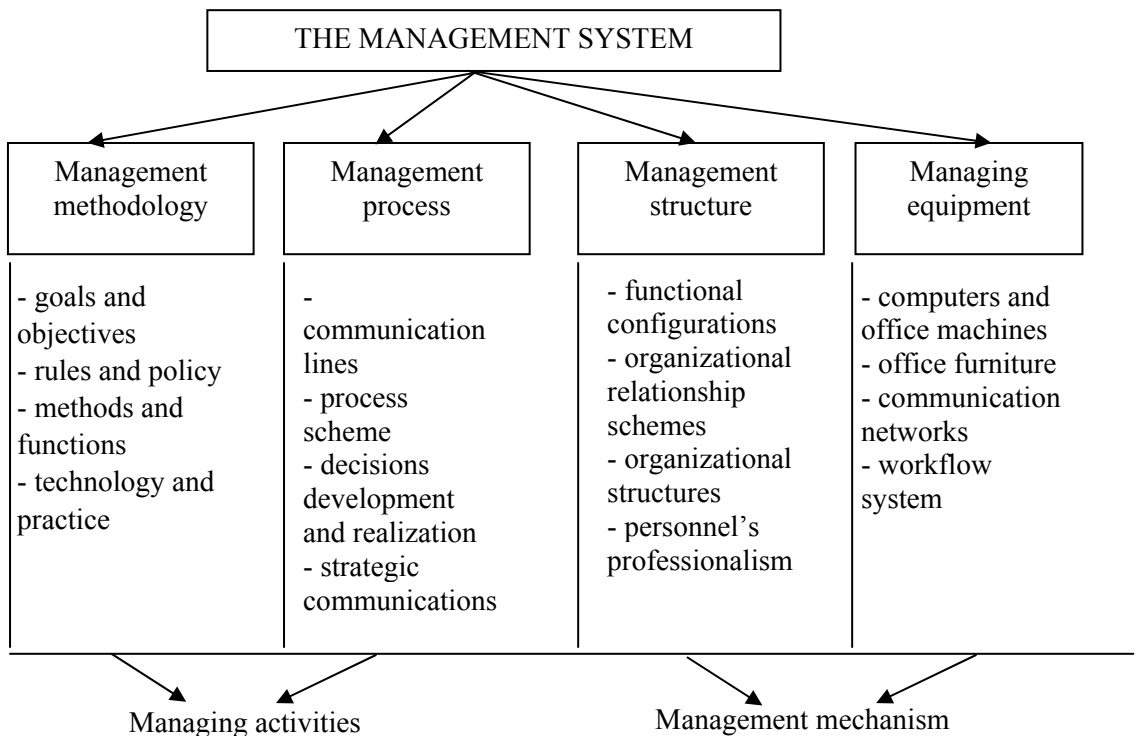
THE MANAGEMENT SYSTEM

Management methodology

Management process

Management structure

Managing equipment

- goals and objectives
- rules and policy
- methods and functions
- technology and practice

- communication lines
- process scheme
- decisions development and realization
- strategic communications

- functional configurations
- organizational relationship schemes
- organizational structures
- personnel's professionalism

- computers and office machines
- office furniture
- communication networks
- workflow system

Managing activities

Management mechanism